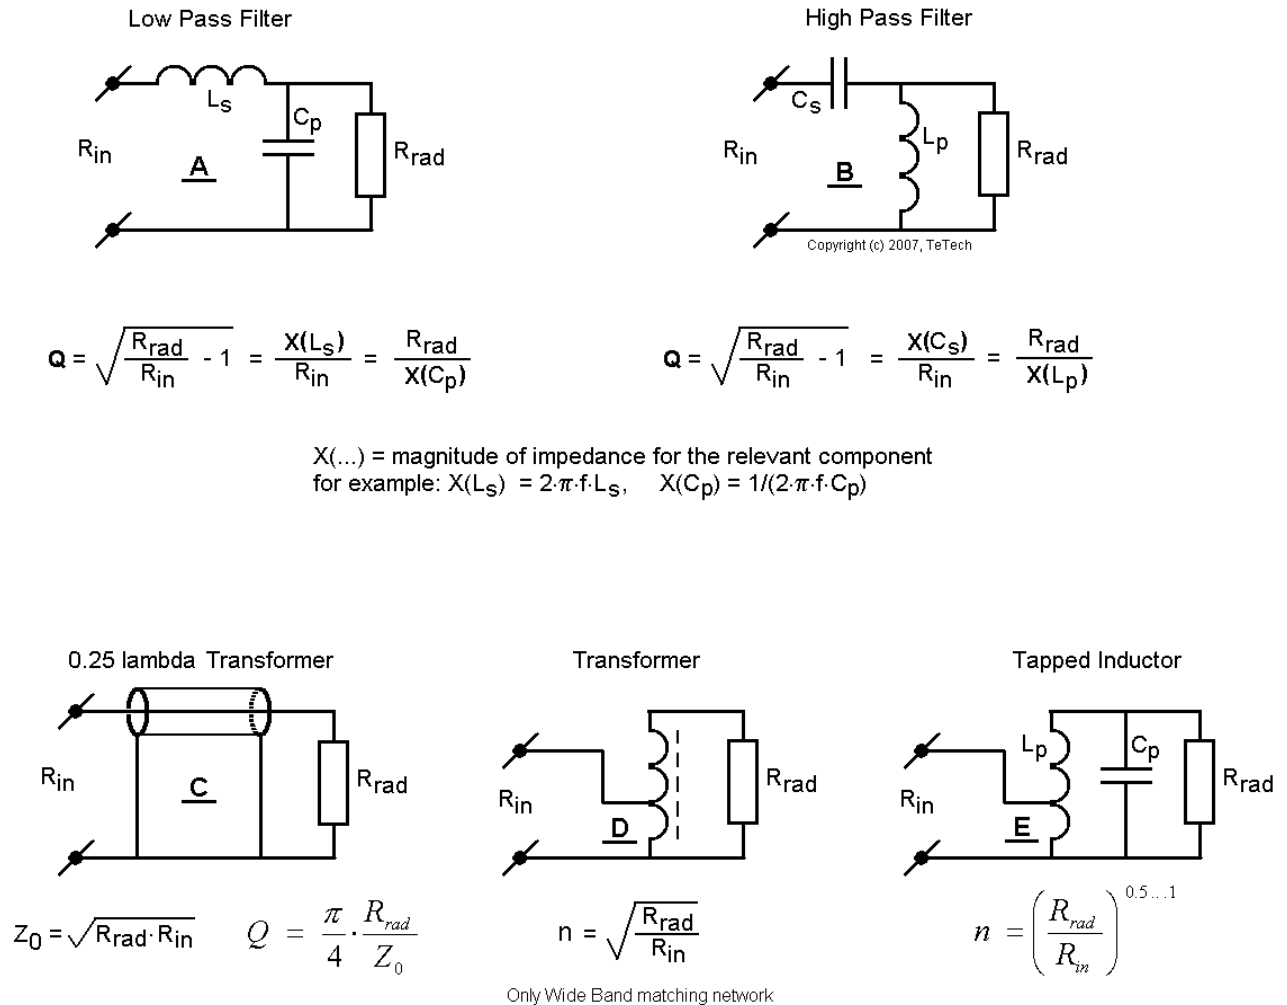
Low Pass Filter

$L_s$

$C_p$

$R_{in}$

A

$R_{rad}$

High Pass Filter

$C_s$

$L_p$

$R_{in}$

B

$R_{rad}$

Copyright (c) 2007, TeTech

$\mathbf{Q} = \sqrt{\frac{R_{rad}}{R_{in}} - 1} = \frac{X(L_s)}{R_{in}} = \frac{R_{rad}}{X(C_p)}$

$\mathbf{Q} = \sqrt{\frac{R_{rad}}{R_{in}} - 1} = \frac{X(C_s)}{R_{in}} = \frac{R_{rad}}{X(L_p)}$

X(...) = magnitude of impedance for the relevant component
for example: $X(L_s) = 2 \cdot \pi \cdot f \cdot L_s$, $X(C_p) = 1/(2 \cdot \pi \cdot f \cdot C_p)$

0.25 lambda Transformer

$R_{in}$

C

$R_{rad}$

Transformer

$R_{in}$

D

$R_{rad}$

Tapped Inductor

$L_p$

$C_p$

$R_{in}$

E

$R_{rad}$

$Z_0 = \sqrt{R_{rad} \cdot R_{in}}$ $Q = \frac{\pi}{4} \cdot \frac{R_{rad}}{Z_0}$

$n = \sqrt{\frac{R_{rad}}{R_{in}}}$

$n = \left(\frac{R_{rad}}{R_{in}}\right)^{0.5 \ldots 1}$

Only Wide Band matching network